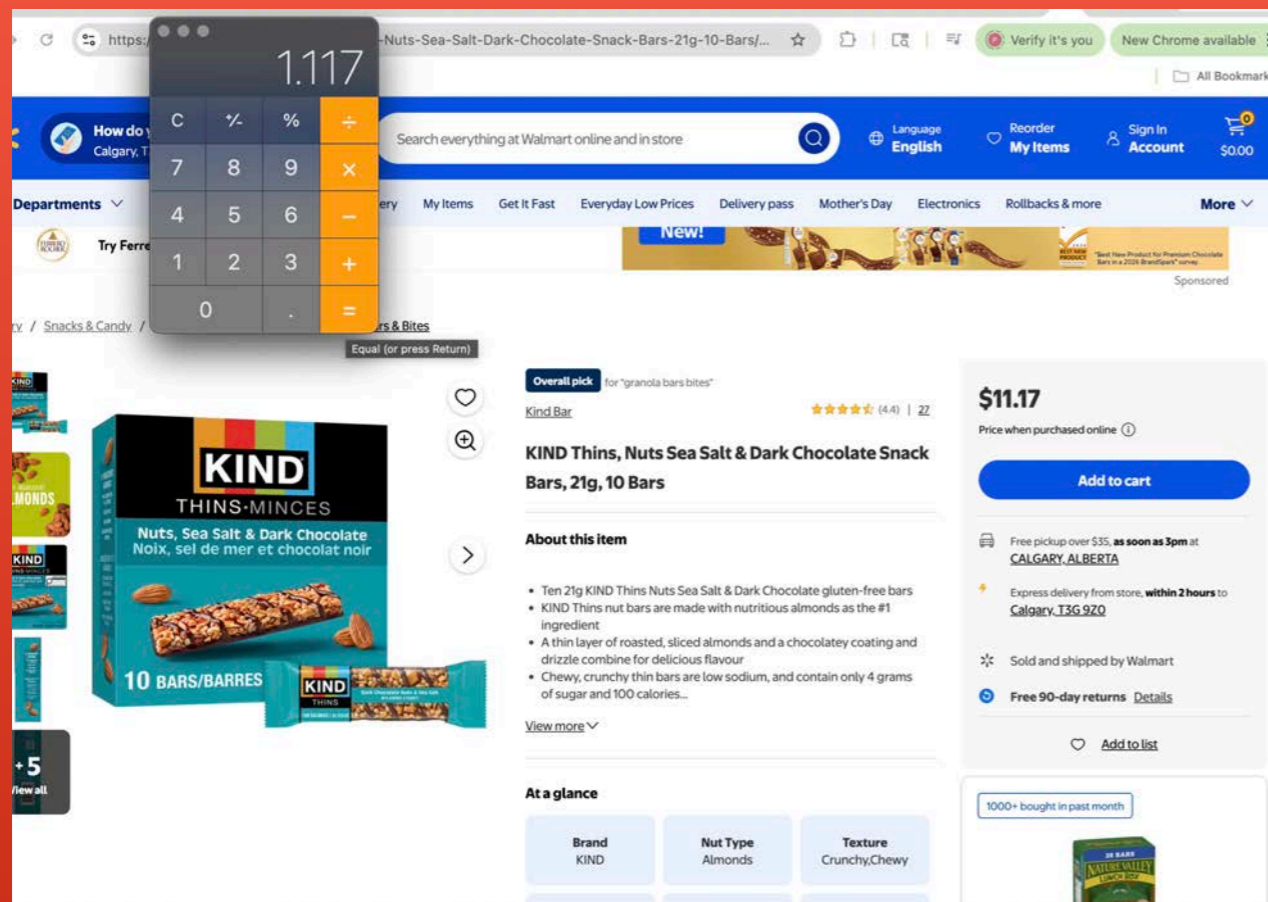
https:/ -Nuts-Sea-Salt-Dark-Chocolate-Snack-Bars-21g-10-Bars/...

Verify it's you

New Chrome available

All Bookmark

1.117

| C | +/- | % | ÷ |
|---|---|---|---|
| 7 | 8 | 9 | × |
| 4 | 5 | 6 | − |
| 1 | 2 | 3 | + |
| 0 | | . | = |

Equal (or press Return)

How do y Calgary, T

Search everything at Walmart online and in store

Language English

Reorder My Items

Sign In Account

0 $0.00

Departments

ery My Items Get It Fast Everyday Low Prices Delivery pass Mother's Day Electronics Rollbacks & more More

Try Ferre

New!

Sponsored

ry / Snacks & Candy / rs & Bites

KIND THINS·MINCES Nuts, Sea Salt & Dark Chocolate Noix, sel de mer et chocolat noir 10 BARS/BARRES KIND THINS

+5 View all

Overall pick for "granola bars bites"

Kind Bar

(4.4) | 27

KIND Thins, Nuts Sea Salt & Dark Chocolate Snack Bars, 21g, 10 Bars

About this item

• Ten 21g KIND Thins Nuts Sea Salt & Dark Chocolate gluten-free bars
• KIND Thins nut bars are made with nutritious almonds as the #1 ingredient
• A thin layer of roasted, sliced almonds and a chocolatey coating and drizzle combine for delicious flavour
• Chewy, crunchy thin bars are low sodium, and contain only 4 grams of sugar and 100 calories...

View more

At a glance

| Brand | Nut Type | Texture |
|---|---|---|
| KIND | Almonds | Crunchy,Chewy |

$11.17

Price when purchased online

Add to cart

Free pickup over $35, as soon as 3pm at CALGARY, ALBERTA

Express delivery from store, within 2 hours to Calgary, T3G 9Z0

Sold and shipped by Walmart

Free 90-day returns Details

Add to list

1000+ bought in past month